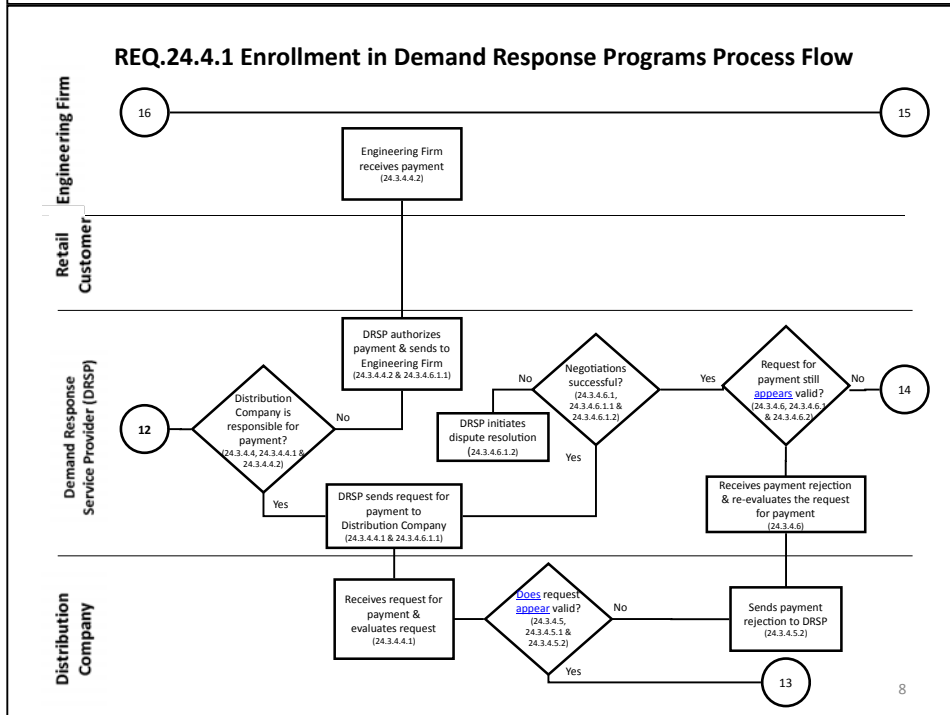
REQ.24.4.1 Enrollment in Demand Response Programs Process Flow

Engineering Firm

16

15

Engineering Firm receives payment (24.3.4.4.2)

Retail Customer

Demand Response Service Provider (DRSP)

DRSP authorizes payment & sends to Engineering Firm (24.3.4.4.2 & 24.3.4.6.1.1)

12

Distribution Company is responsible for payment? (24.3.4.4, 24.3.4.4.1 & 24.3.4.4.2)

No

Yes

Negotiations successful? (24.3.4.6.1, 24.3.4.6.1.1 & 24.3.4.6.1.2)

No

Yes

DRSP initiates dispute resolution (24.3.4.6.1.2)

Yes

Request for payment still appears valid? (24.3.4.6, 24.3.4.6.1 & 24.3.4.6.2)

No

14

Receives payment rejection & re-evaluates the request for payment (24.3.4.6)

DRSP sends request for payment to Distribution Company (24.3.4.4.1 & 24.3.4.6.1.1)

Distribution Company

Receives request for payment & evaluates request (24.3.4.4.1)

Does request appear valid? (24.3.4.5, 24.3.4.5.1 & 24.3.4.5.2)

No

Yes

Sends payment rejection to DRSP (24.3.4.5.2)

13

8